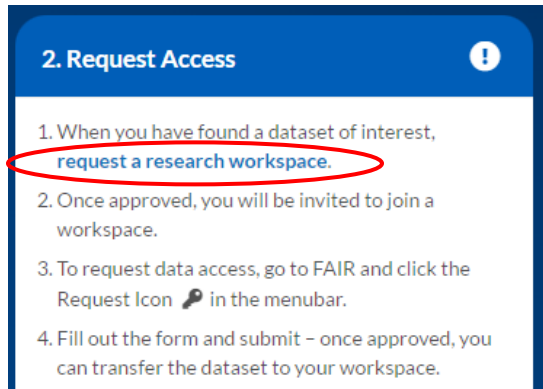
2. Request Access

1. When you have found a dataset of interest, request a research workspace.
2. Once approved, you will be invited to join a workspace.
3. To request data access, go to FAIR and click the Request Icon in the menubar.
4. Fill out the form and submit – once approved, you can transfer the dataset to your workspace.